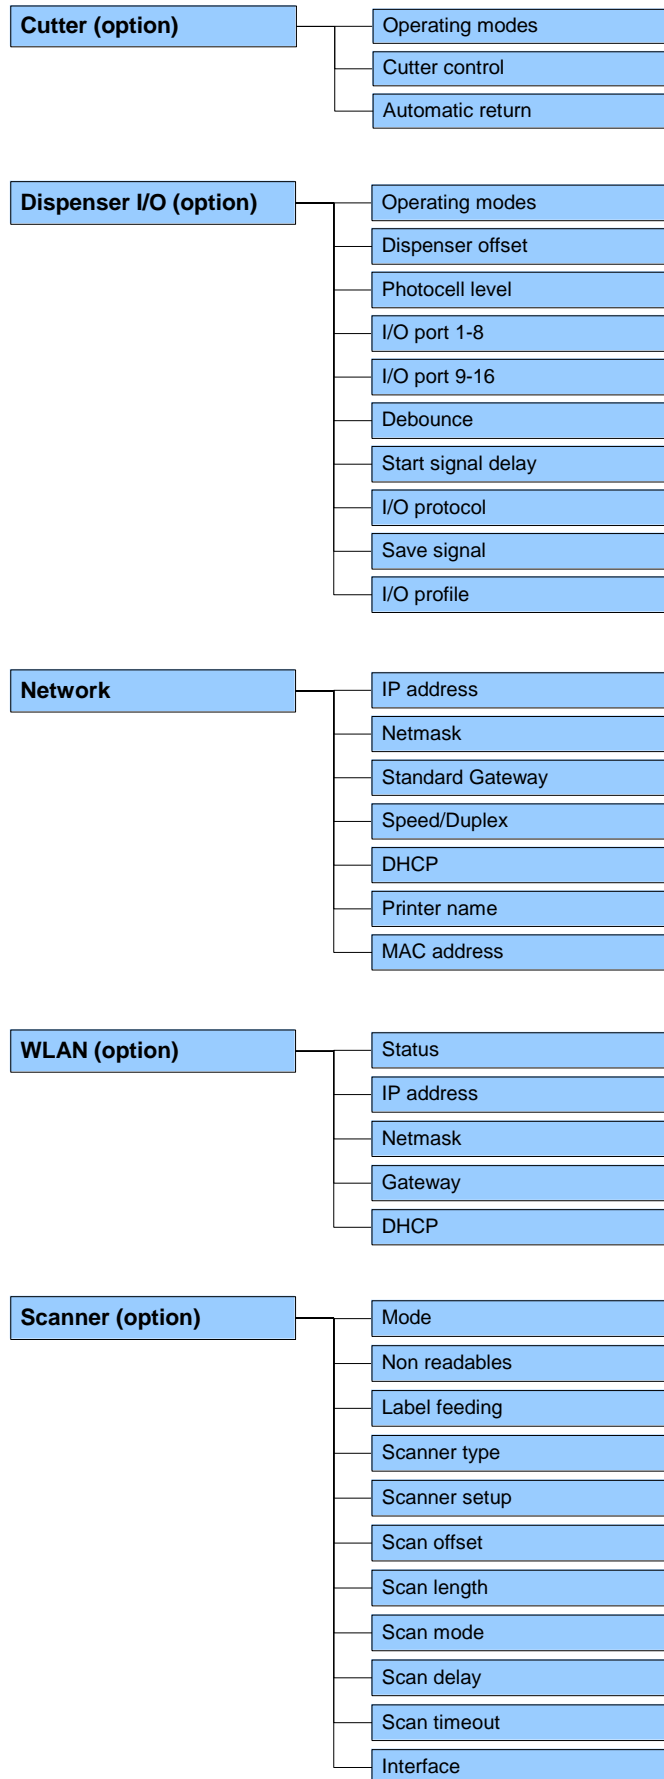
Cutter (option)

Operating modes
Cutter control
Automatic return

Dispenser I/O (option)

Operating modes
Dispenser offset
Photocell level
I/O port 1-8
I/O port 9-16
Debounce
Start signal delay
I/O protocol
Save signal
I/O profile

Network

IP address
Netmask
Standard Gateway
Speed/Duplex
DHCP
Printer name
MAC address

WLAN (option)

Status
IP address
Netmask
Gateway
DHCP

Scanner (option)

Mode
Non readables
Label feeding
Scanner type
Scanner setup
Scan offset
Scan length
Scan mode
Scan delay
Scan timeout
Interface